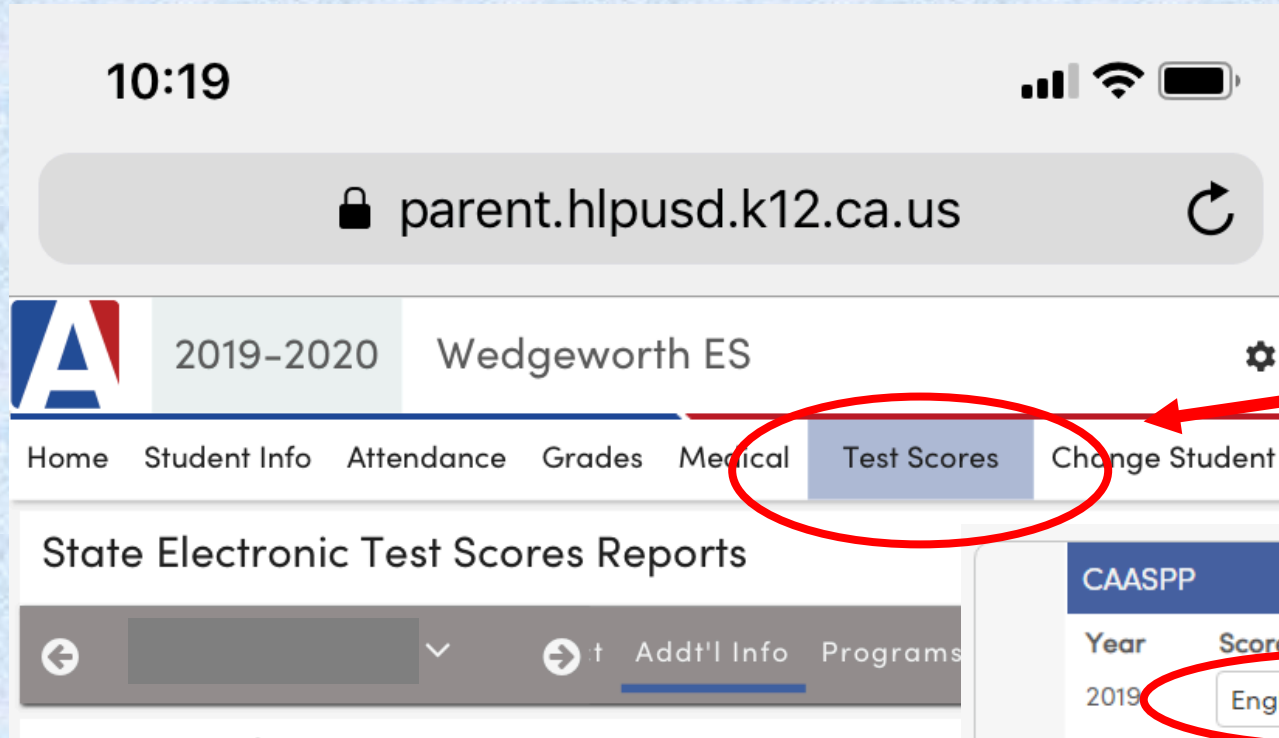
10:19

parent.hlpusd.k12.ca.us

A 2019-2020 Wedgeworth ES

Home Student Info Attendance Grades Medical Test Scores Change Student

State Electronic Test Scores Reports

t Addt'l Info Programs

CAASPP

Year Scor

2019 Eng